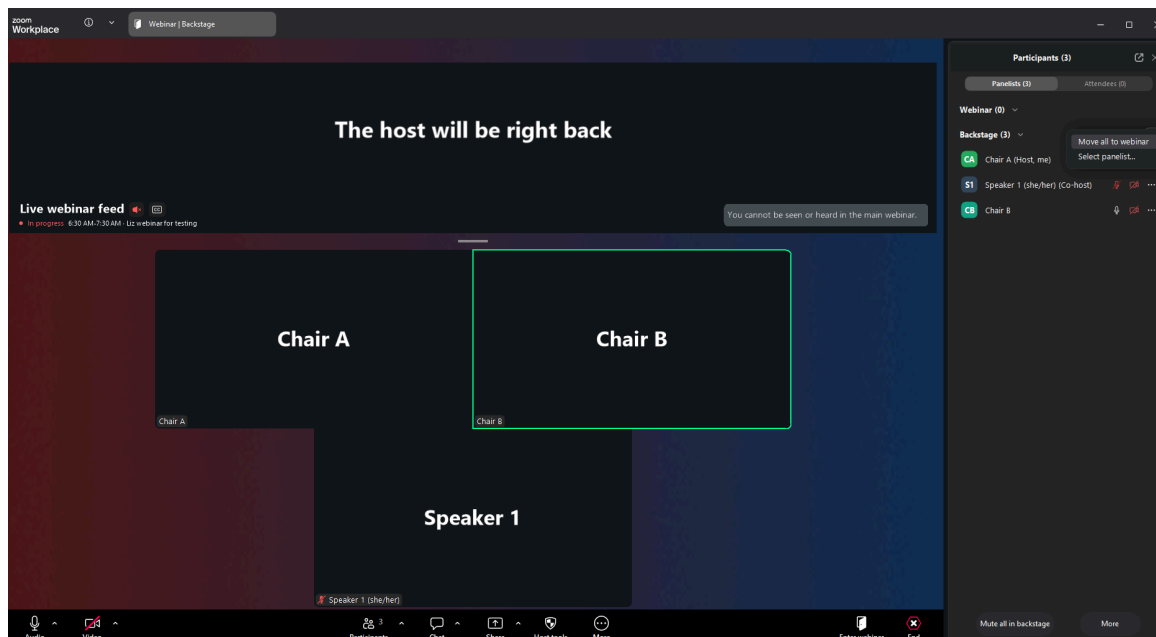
zoom
Workplace

Webinar | Backstage

The host will be right back

Live webinar feed
In progress 6:30 AM-7:30 AM - Liz webinar for testing

You cannot be seen or heard in the main webinar.

Chair A

Chair B

Chair A

Chair B

Speaker 1

Speaker 1 (she/her)

Participants (3)

Panelists (3)
Attendees (0)

Webinar (0)

Backstage (3)

Move all to webinar
Select panelist...

CA Chair A (Host, me)
S1 Speaker 1 (she/her) (Co-host)
CB Chair B

Mute all in backstage
More

Audio
Video
3
Participants
Chat
Share
Host tools
More
Enter webinar
End